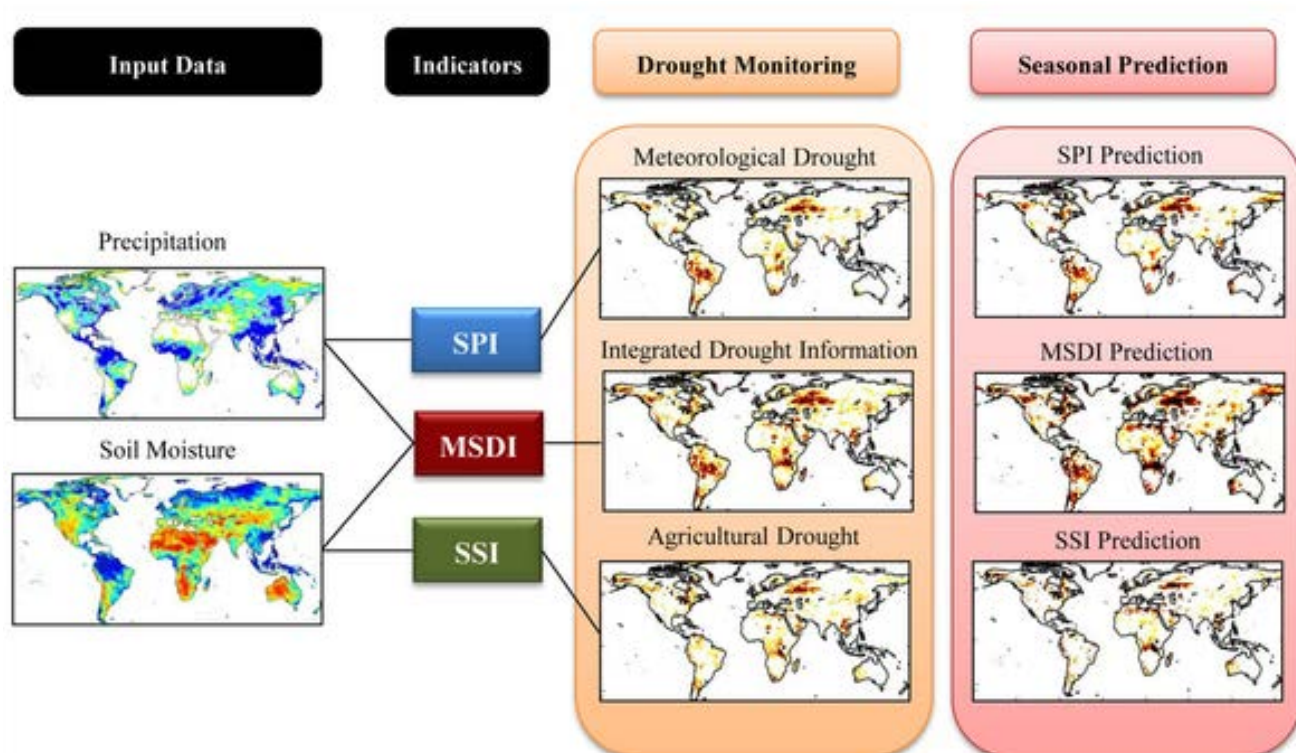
Input Data

Indicators

Drought Monitoring

Seasonal Prediction

Precipitation

Soil Moisture

SPI

MSDI

SSI

Meteorological Drought

Integrated Drought Information

Agricultural Drought

SPI Prediction

MSDI Prediction

SSI Prediction